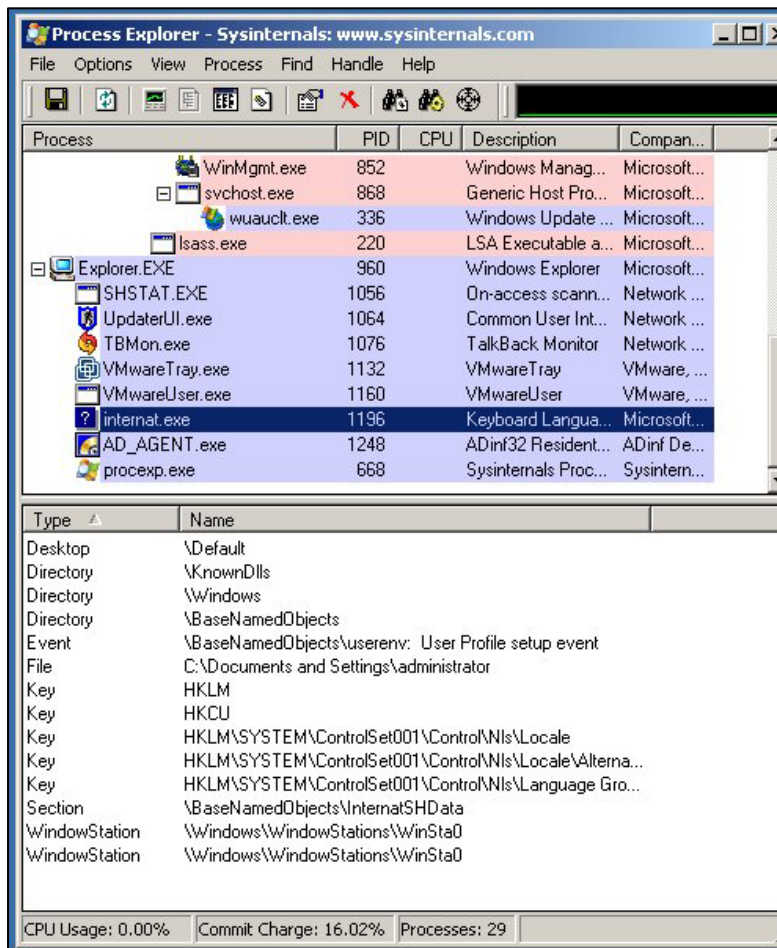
Process Explorer - Sysinternals: www.sysinternals.com

File Options View Process Find Handle Help

| Process | PID | CPU | Description | Compan... |
|---|---|---|---|---|
| WinMgmt.exe | 852 | | Windows Manag... | Microsoft... |
| svchost.exe | 868 | | Generic Host Pro... | Microsoft... |
| wuauclt.exe | 336 | | Windows Update ... | Microsoft... |
| lsass.exe | 220 | | LSA Executable a... | Microsoft... |
| Explorer.EXE | 960 | | Windows Explorer | Microsoft... |
| SHSTAT.EXE | 1056 | | On-access scann... | Network ... |
| UpdaterUI.exe | 1064 | | Common User Int... | Network ... |
| TBMon.exe | 1076 | | TalkBack Monitor | Network ... |
| VMwareTray.exe | 1132 | | VMwareTray | VMware, ... |
| VMwareUser.exe | 1160 | | VMwareUser | VMware, ... |
| internat.exe | 1196 | | Keyboard Langua... | Microsoft... |
| AD_AGENT.exe | 1248 | | ADinf32 Resident... | ADinf De... |
| procexp.exe | 668 | | Sysinternals Proc... | Sysintern... |

| Type | Name |
|---|---|
| Desktop | \Default |
| Directory | \KnownDlls |
| Directory | \Windows |
| Directory | \BaseNamedObjects |
| Event | \BaseNamedObjects\userenv: User Profile setup event |
| File | C:\Documents and Settings\administrator |
| Key | HKLM |
| Key | HKCU |
| Key | HKLM\SYSTEM\ControlSet001\Control\Nls\Locale |
| Key | HKLM\SYSTEM\ControlSet001\Control\Nls\Locale\Alterna... |
| Key | HKLM\SYSTEM\ControlSet001\Control\Nls\Language Gro... |
| Section | \BaseNamedObjects\InternatSHData |
| WindowStation | \Windows\WindowStations\WinSta0 |
| WindowStation | \Windows\WindowStations\WinSta0 |

CPU Usage: 0.00% Commit Charge: 16.02% Processes: 29